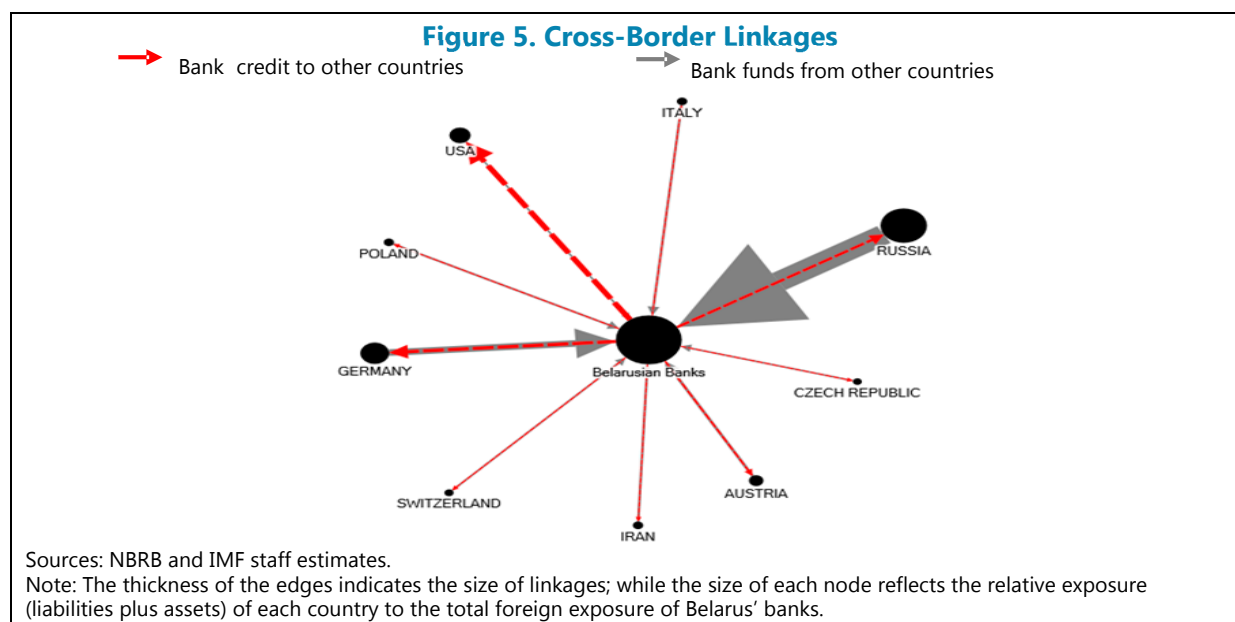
Figure 5. Cross-Border Linkages

Bank credit to other countries

Bank funds from other countries

ITALY

USA

RUSSIA

POLAND

GERMANY

Belarusian Banks

CZECH REPUBLIC

SWITZERLAND

AUSTRIA

IRAN

Sources: NBRB and IMF staff estimates.
Note: The thickness of the edges indicates the size of linkages; while the size of each node reflects the relative exposure (liabilities plus assets) of each country to the total foreign exposure of Belarus' banks.